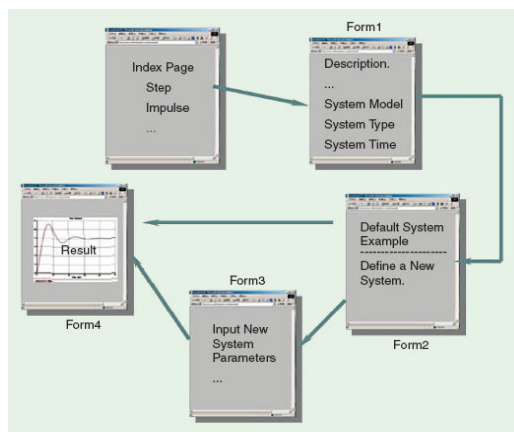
Index Page
Step
Impulse
...

Form1
Description.
...
System Model
System Type
System Time

Result

Form4

Default System Example
--------------------
Define a New System.

Form2

Form3
Input New System Parameters
...